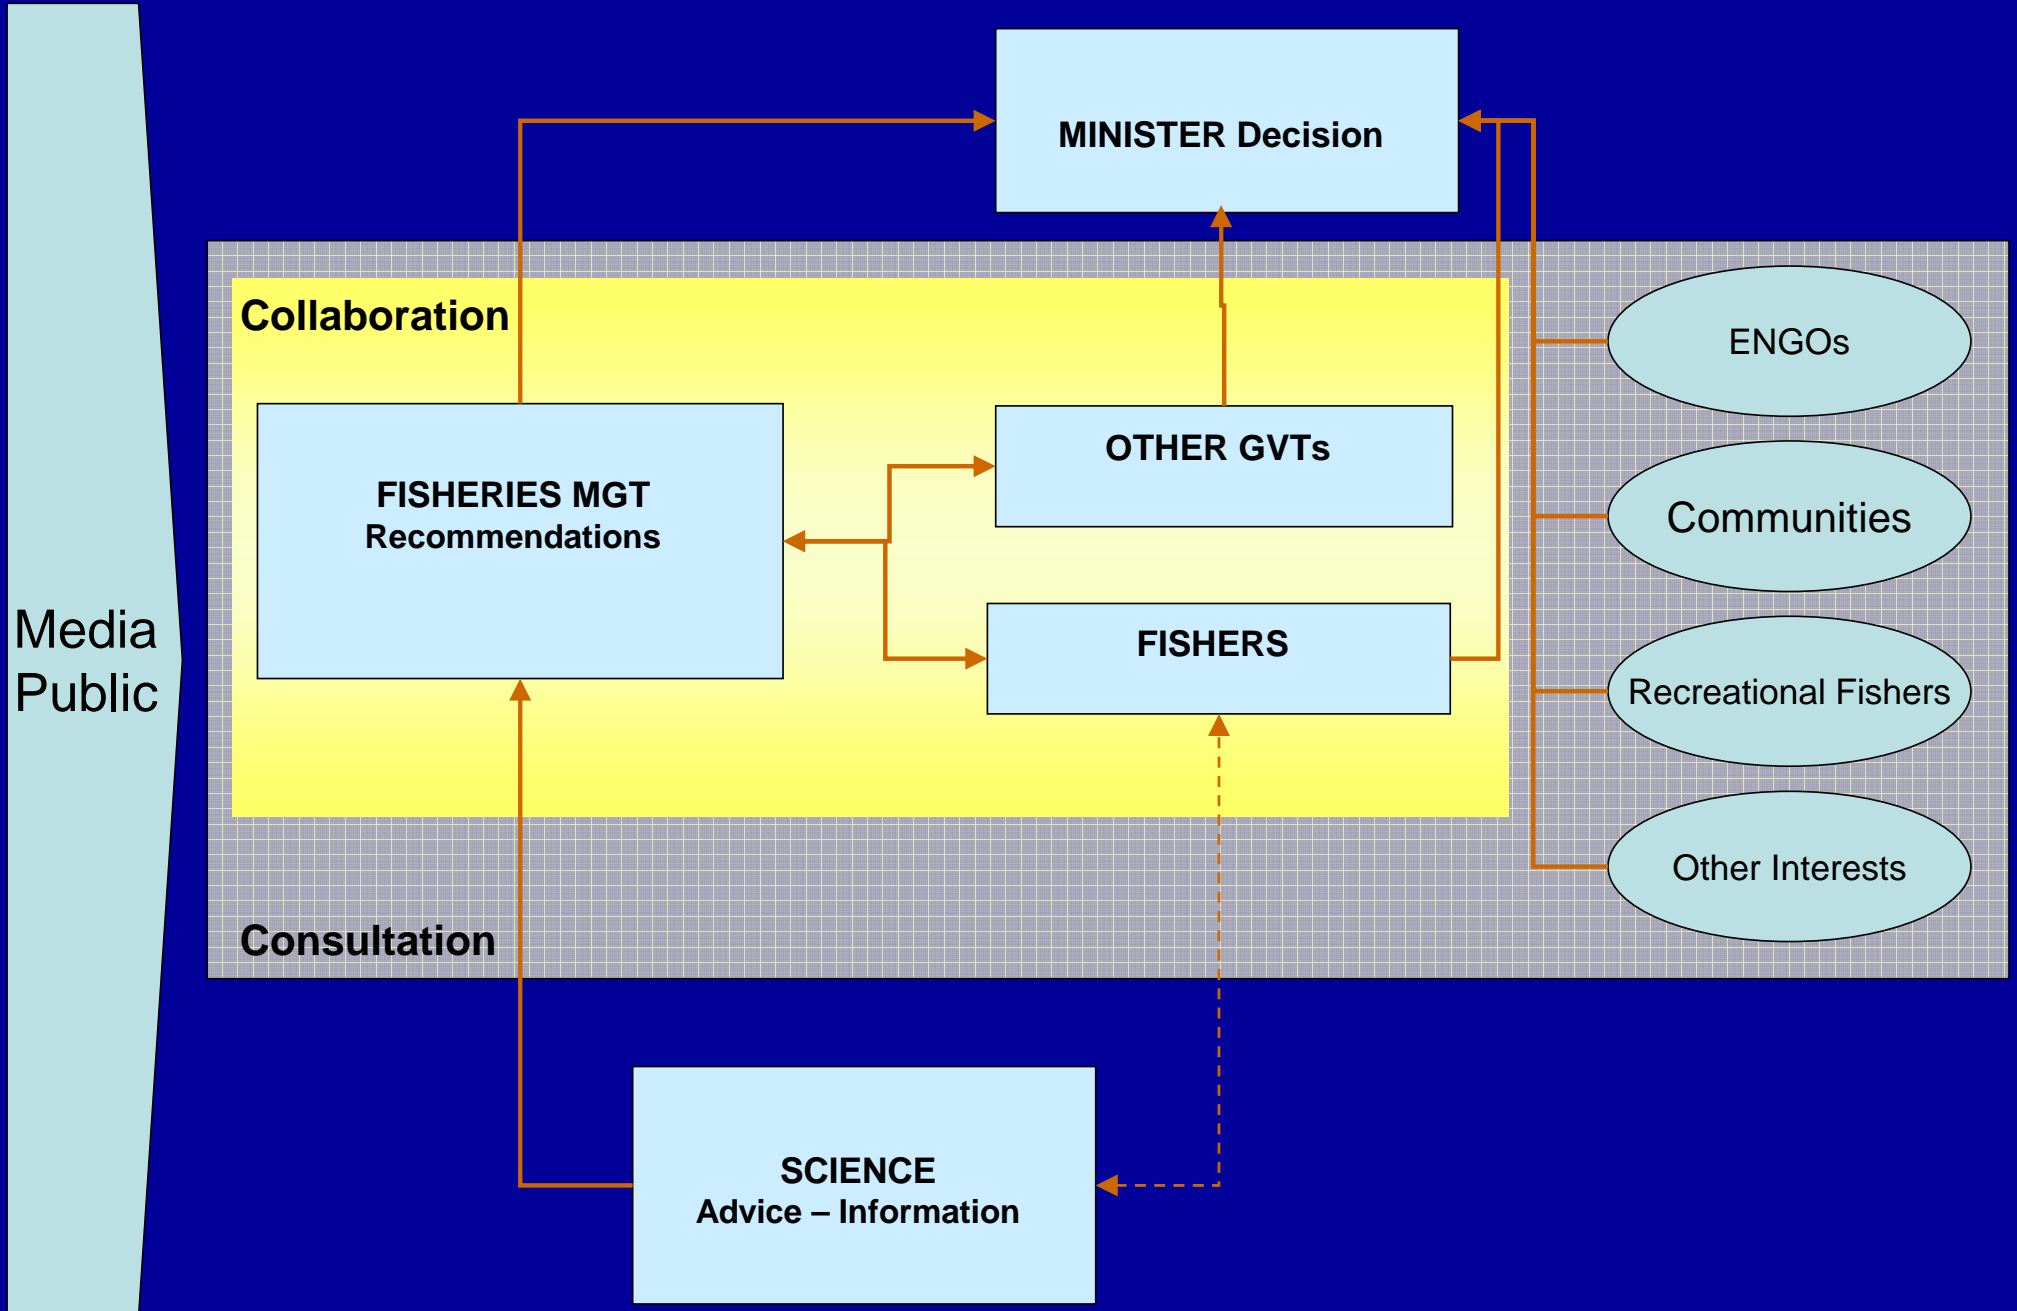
MINISTER Decision

Media Public

Collaboration

FISHERIES MGT
Recommendations

OTHER GVTs

FISHERS

ENGOs

Communities

Recreational Fishers

Other Interests

Consultation

SCIENCE
Advice – Information